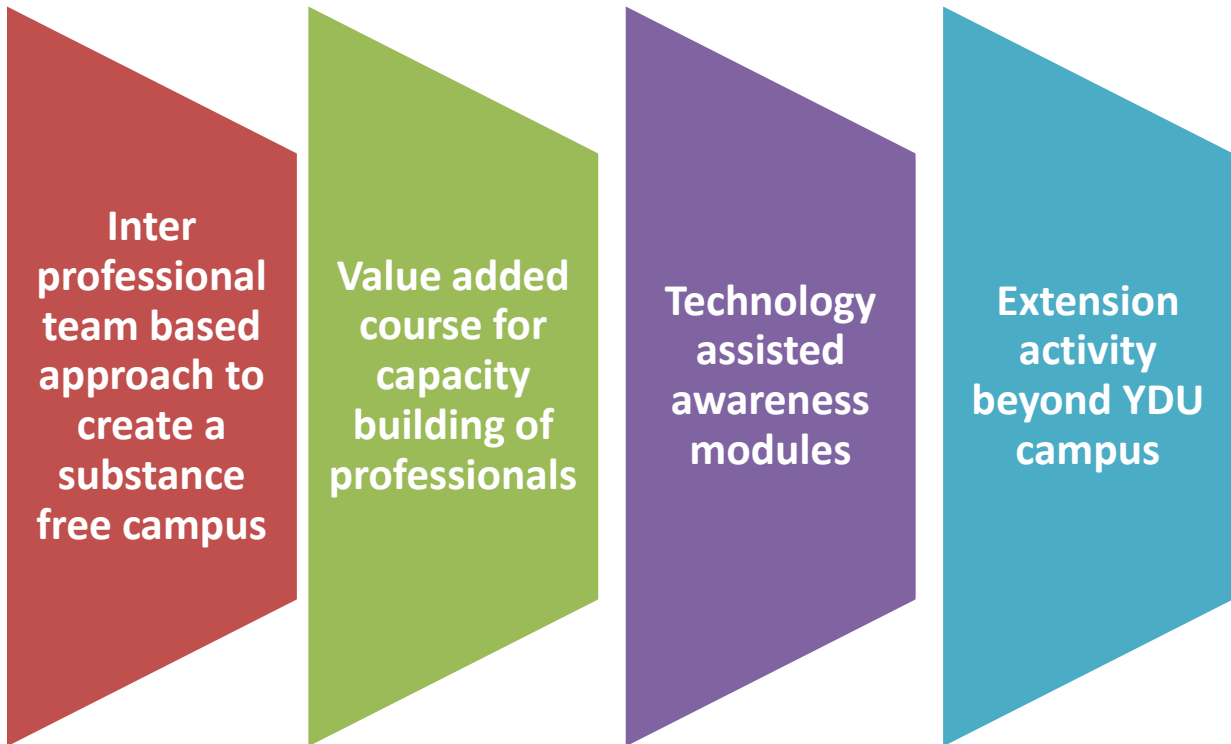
Inter professional team based approach to create a substance free campus

Value added course for capacity building of professionals

Technology assisted awareness modules

Extension activity beyond YDU campus